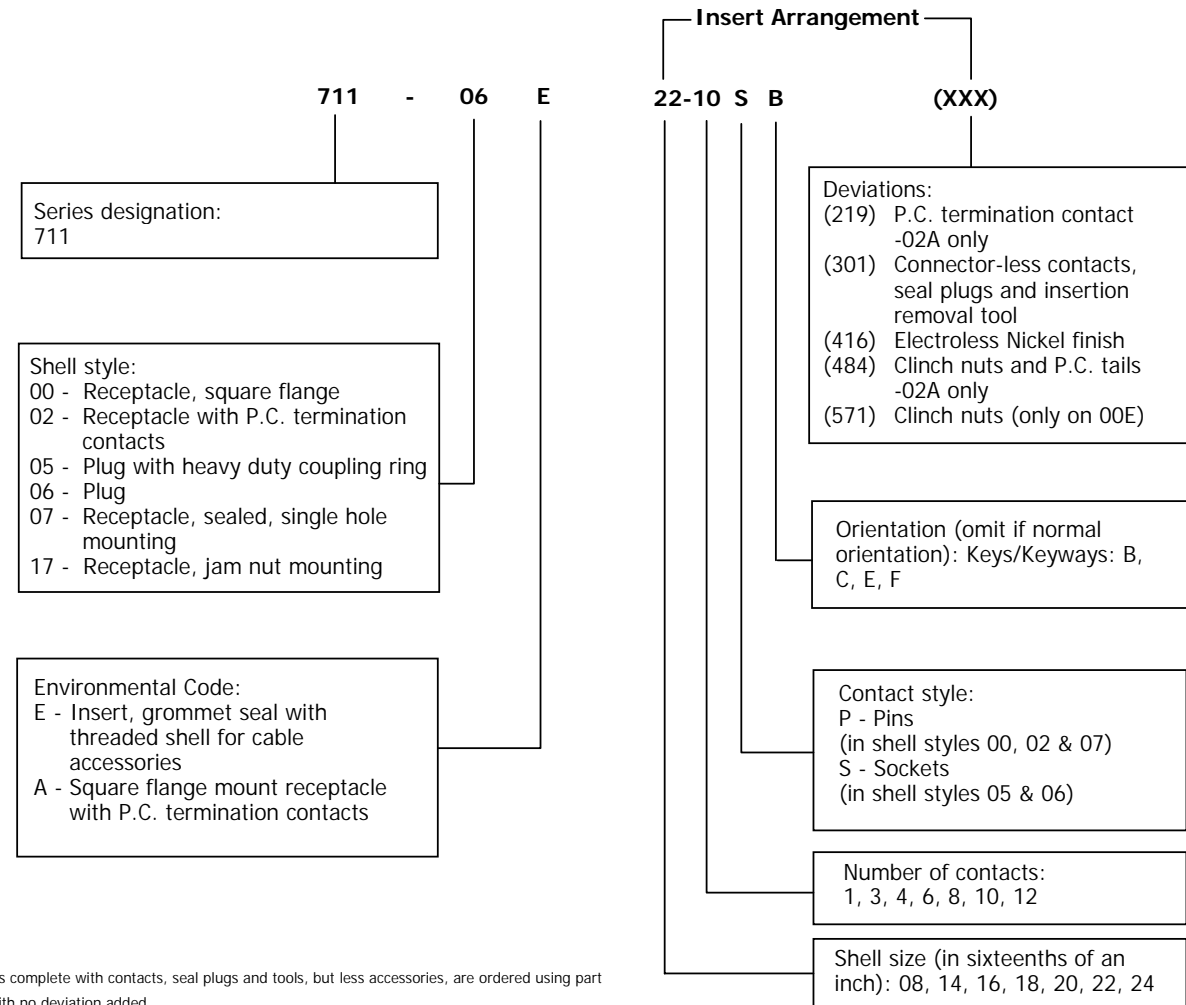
Insert Arrangement

711 - 06 E 22-10 S B (XXX)

Series designation:
711

Shell style:
00 - Receptacle, square flange
02 - Receptacle with P.C. termination contacts
05 - Plug with heavy duty coupling ring
06 - Plug
07 - Receptacle, sealed, single hole mounting
17 - Receptacle, jam nut mounting

Environmental Code:
E - Insert, grommet seal with threaded shell for cable accessories
A - Square flange mount receptacle with P.C. termination contacts

Deviations:
(219) P.C. termination contact -02A only
(301) Connector-less contacts, seal plugs and insertion removal tool
(416) Electroless Nickel finish
(484) Clinch nuts and P.C. tails -02A only
(571) Clinch nuts (only on 00E)

Orientation (omit if normal orientation): Keys/Keyways: B, C, E, F

Contact style:
P - Pins
(in shell styles 00, 02 & 07)
S - Sockets
(in shell styles 05 & 06)

Number of contacts:
1, 3, 4, 6, 8, 10, 12

Shell size (in sixteenths of an inch): 08, 14, 16, 18, 20, 22, 24

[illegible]s complete with contacts, seal plugs and tools, but less accessories, are ordered using part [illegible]ith no deviation added.